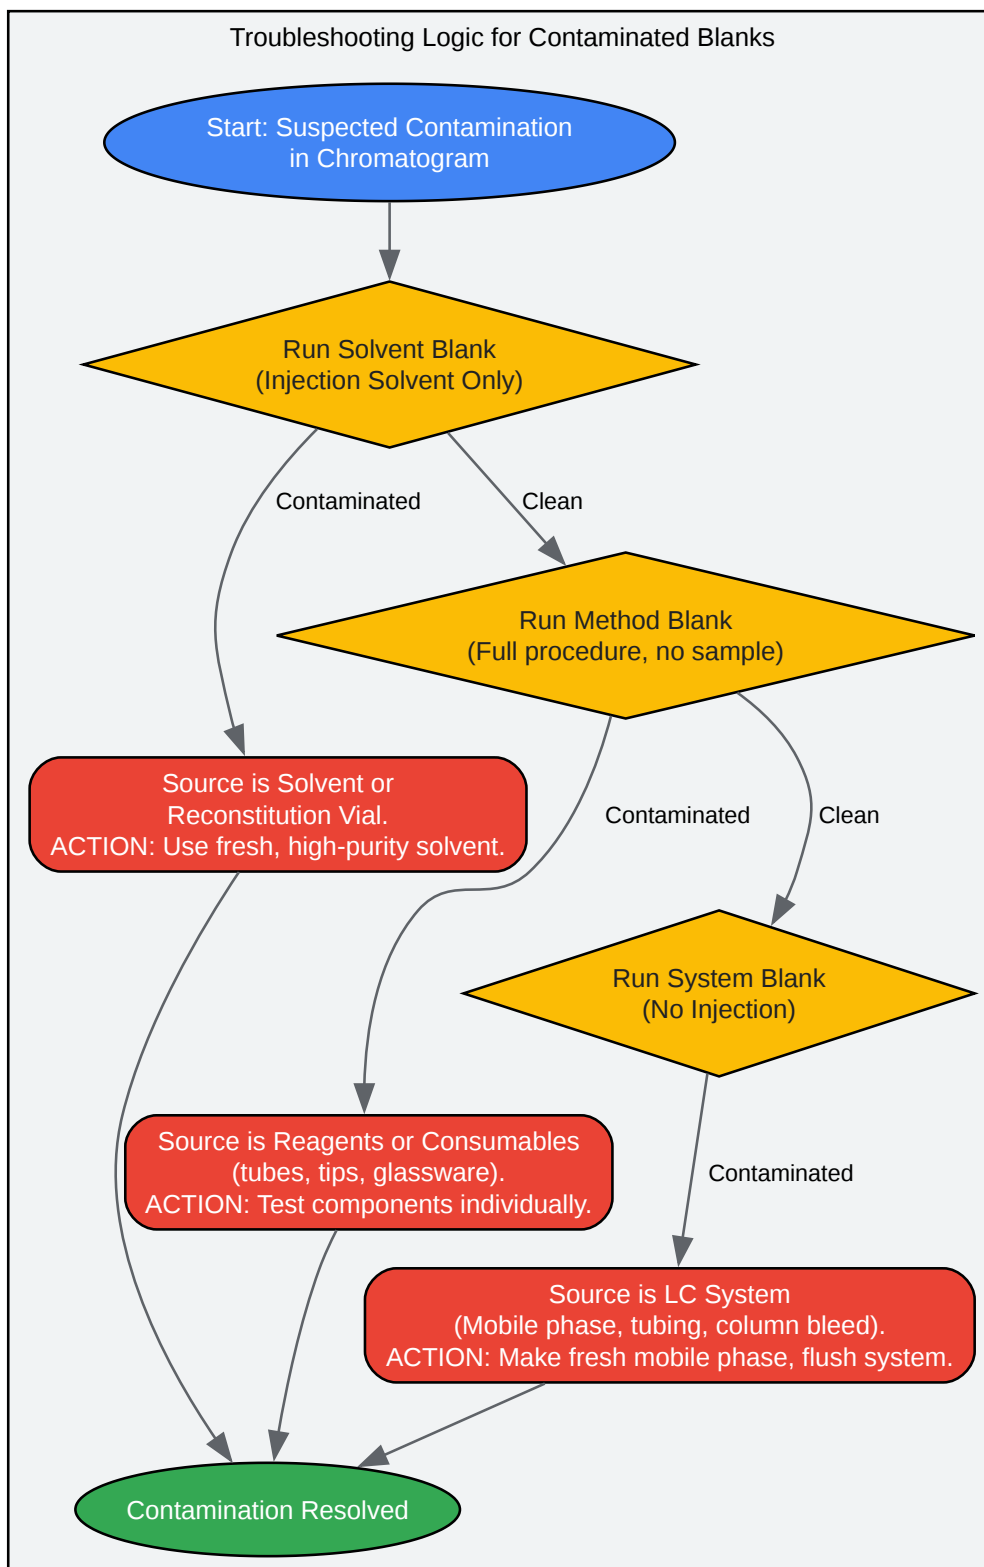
Troubleshooting Logic for Contaminated Blanks

Start: Suspected Contamination in Chromatogram

Run Solvent Blank (Injection Solvent Only)

Contaminated

Clean

Run Method Blank (Full procedure, no sample)

Source is Solvent or Reconstitution Vial. ACTION: Use fresh, high-purity solvent.

Contaminated

Clean

Run System Blank (No Injection)

Source is Reagents or Consumables (tubes, tips, glassware). ACTION: Test components individually.

Contaminated

Source is LC System (Mobile phase, tubing, column bleed). ACTION: Make fresh mobile phase, flush system.

Contamination Resolved